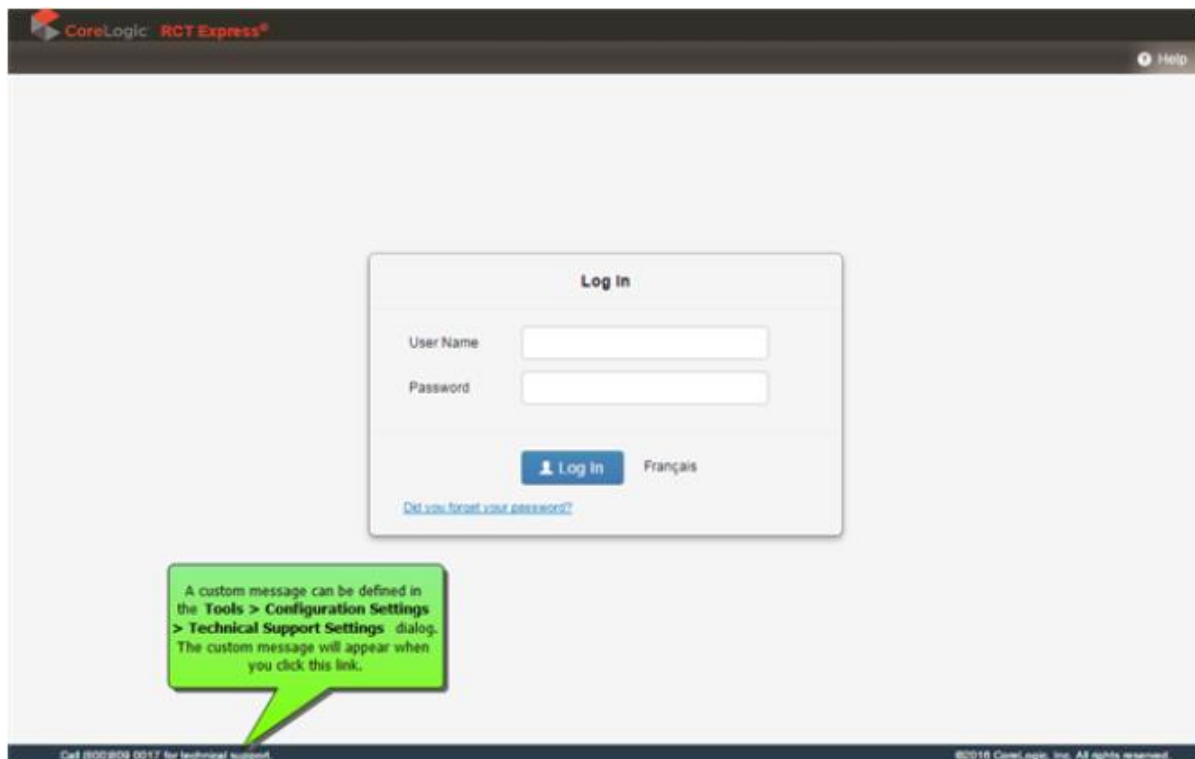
CoreLogic RCT Express®

Help

Log In

User Name

Password

Log In

Français

Did you forget your password?

A custom message can be defined in the **Tools > Configuration Settings > Technical Support Settings** dialog. The custom message will appear when you click this link.

Call (800)809 0017 for technical support.

©2016 CoreLogic, Inc. All rights reserved.